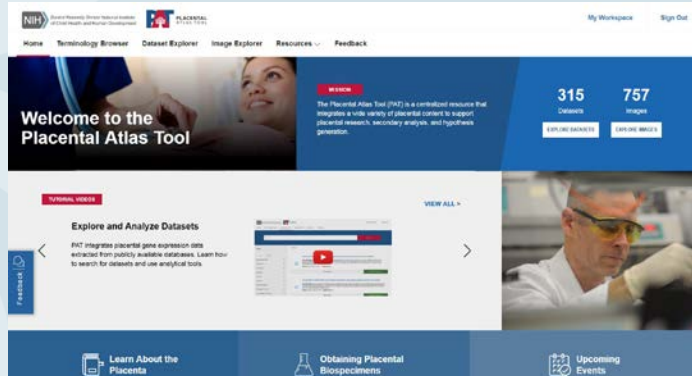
NIH Eunice Kennedy Shriver National Institute of Child Health and Human Development

PAT PLACENTAL ATLAS TOOL

My Workspace

Sign Out

Home Terminology Browser Dataset Explorer Image Explorer Resources Feedback

Welcome to the Placental Atlas Tool

MISSION

The Placental Atlas Tool (PAT) is a centralized resource that integrates a wide variety of placental content to support placental research, secondary analysis, and hypothesis generation.

315 Datasets

757 Images

EXPLORE DATASETS

EXPLORE IMAGES

TUTORIAL VIDEOS

VIEW ALL >

Explore and Analyze Datasets

PAT integrates placental gene expression data extracted from publicly available databases. Learn how to search for datasets and use analytical tools.

Feedback

Learn About the Placenta

Obtaining Placental Biospecimens

Upcoming Events